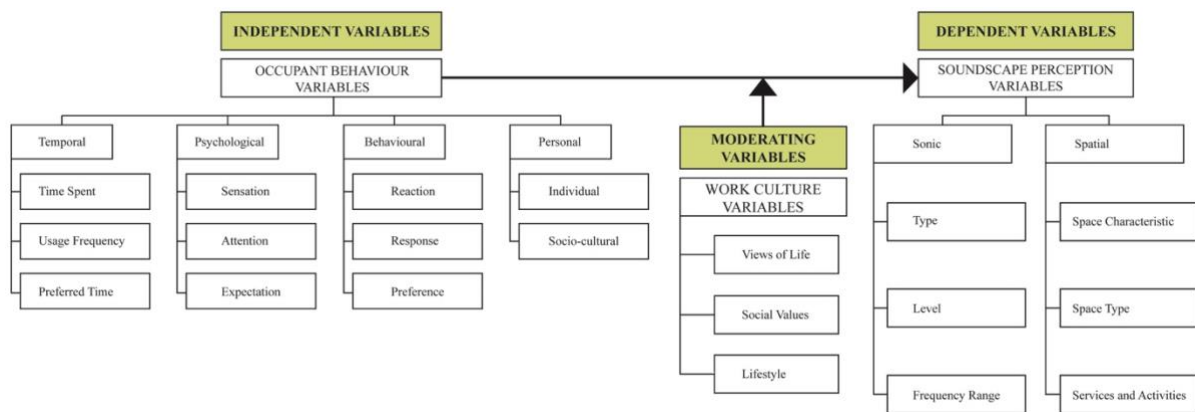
INDEPENDENT VARIABLES

OCCUPANT BEHAVIOUR VARIABLES

Temporal
Time Spent
Usage Frequency
Preferred Time

Psychological
Sensation
Attention
Expectation

Behavioural
Reaction
Response
Preference

Personal
Individual
Socio-cultural

MODERATING VARIABLES

WORK CULTURE VARIABLES
Views of Life
Social Values
Lifestyle

DEPENDENT VARIABLES

SOUNDSCAPE PERCEPTION VARIABLES

Sonic
Type
Level
Frequency Range

Spatial
Space Characteristic
Space Type
Services and Activities